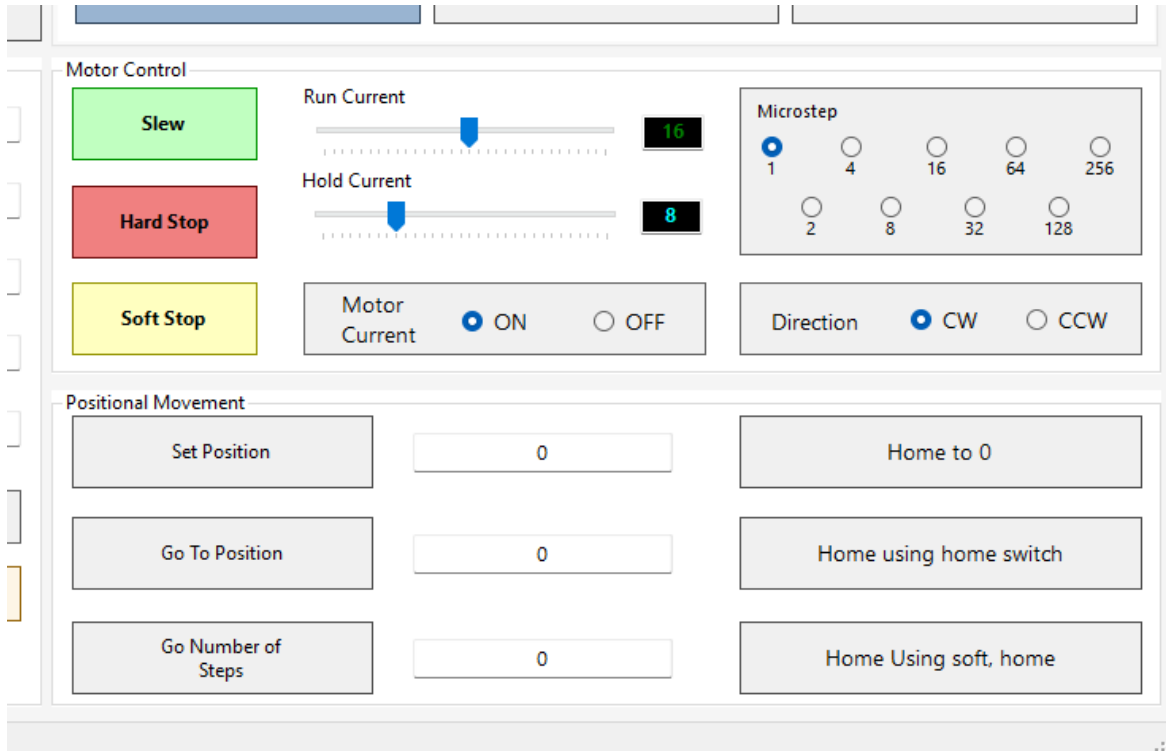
Motor Control

Slew

Hard Stop

Soft Stop

Run Current

16

Hold Current

8

Microstep

1 4 16 64 256

2 8 32 128

Motor Current ON OFF

Direction CW CCW

Positional Movement

Set Position

0

Home to 0

Go To Position

0

Home using home switch

Go Number of Steps

0

Home Using soft, home